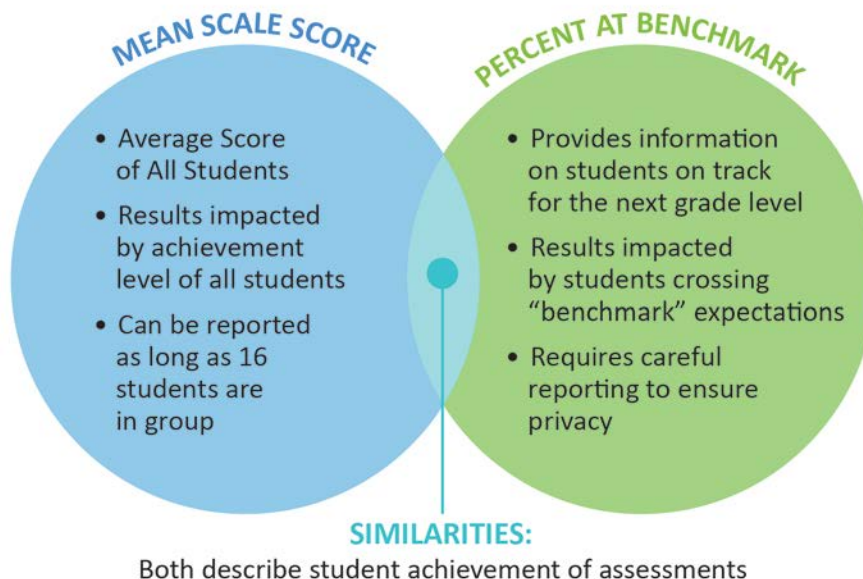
MEAN SCALE SCORE

• Average Score of All Students
• Results impacted by achievement level of all students
• Can be reported as long as 16 students are in group

PERCENT AT BENCHMARK

• Provides information on students on track for the next grade level
• Results impacted by students crossing "benchmark" expectations
• Requires careful reporting to ensure privacy

SIMILARITIES:
Both describe student achievement of assessments